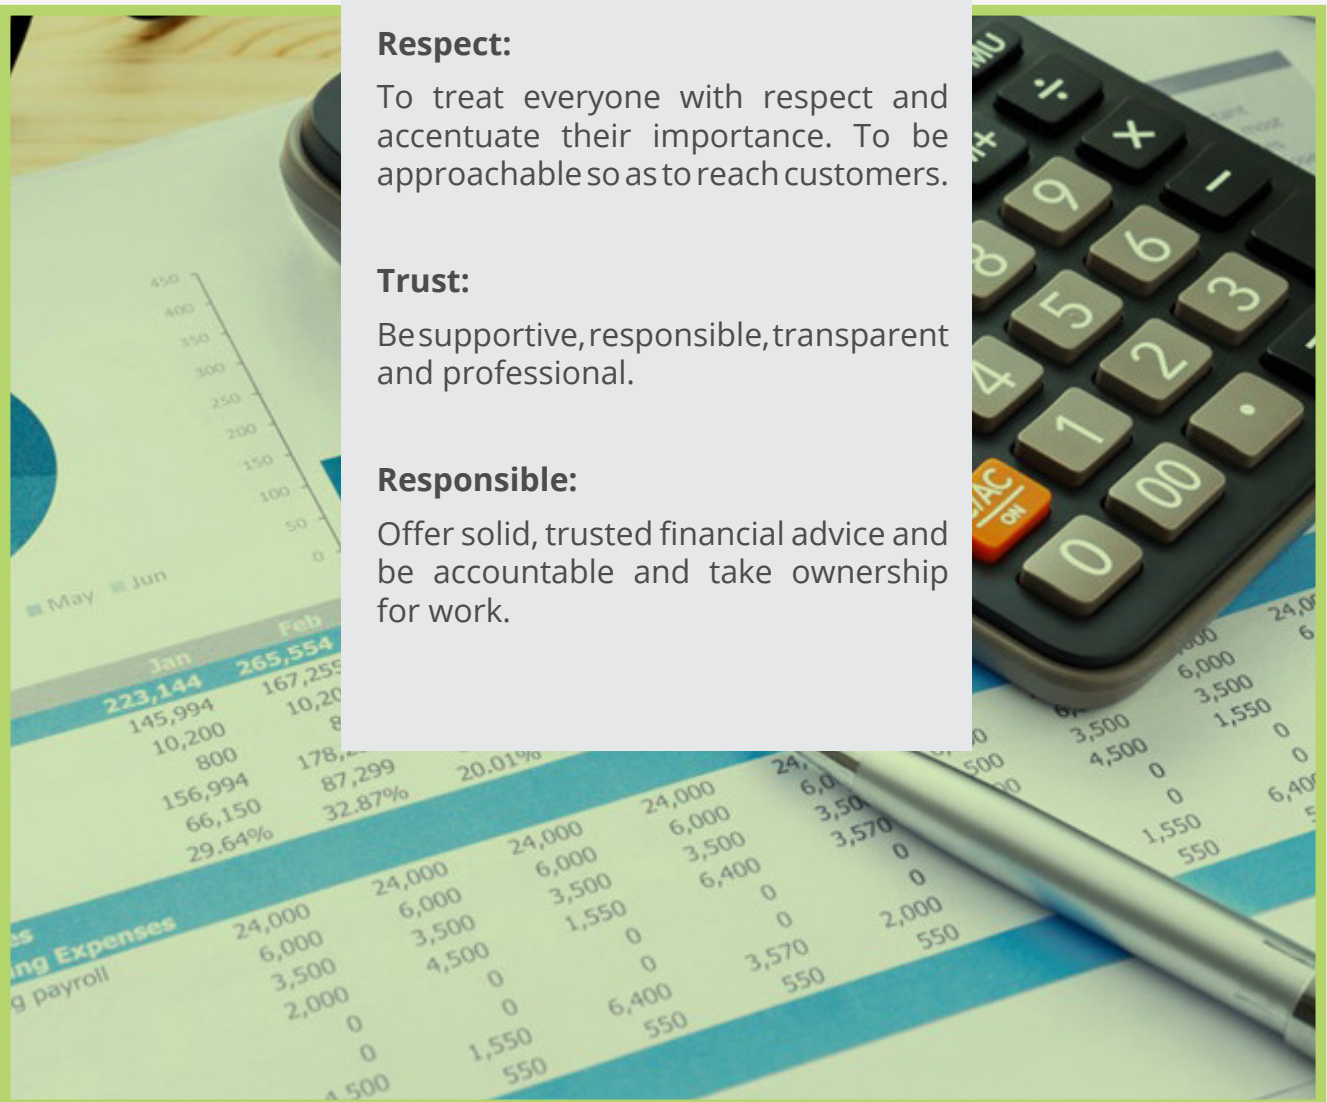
Respect:

To treat everyone with respect and accentuate their importance. To be approachable so as to reach customers.

Trust:

Be supportive, responsible, transparent and professional.

Responsible:

Offer solid, trusted financial advice and be accountable and take ownership for work.